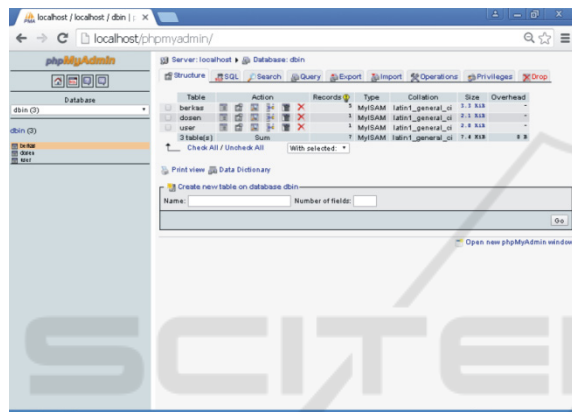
localhost / localhost / dbin | ×

localhost/phpmyadmin/

phpMyAdmin

Database
dbin (3)

dbin (3)

berkas
dosen
user

Server: localhost ▸ Database: dbin

Structure SQL Search Query Export Import Operations Privileges Drop

| | Table | Action | Records | Type | Collation | Size | Overhead |
|---|---|---|---|---|---|---|---|
| | berkas | | 5 | MyISAM | latin1_general_ci | 2.3 KiB | - |
| | dosen | | 1 | MyISAM | latin1_general_ci | 2.1 KiB | - |
| | user | | 1 | MyISAM | latin1_general_ci | 2.0 KiB | - |
| | 3 table(s) | Sum | 7 | MyISAM | latin1_general_ci | 7.4 KiB | 0 B |

Check All / Uncheck All With selected:

Print view Data Dictionary

Create new table on database dbin
Name: Number of fields:
Go

Open new phpMyAdmin window

SCITE